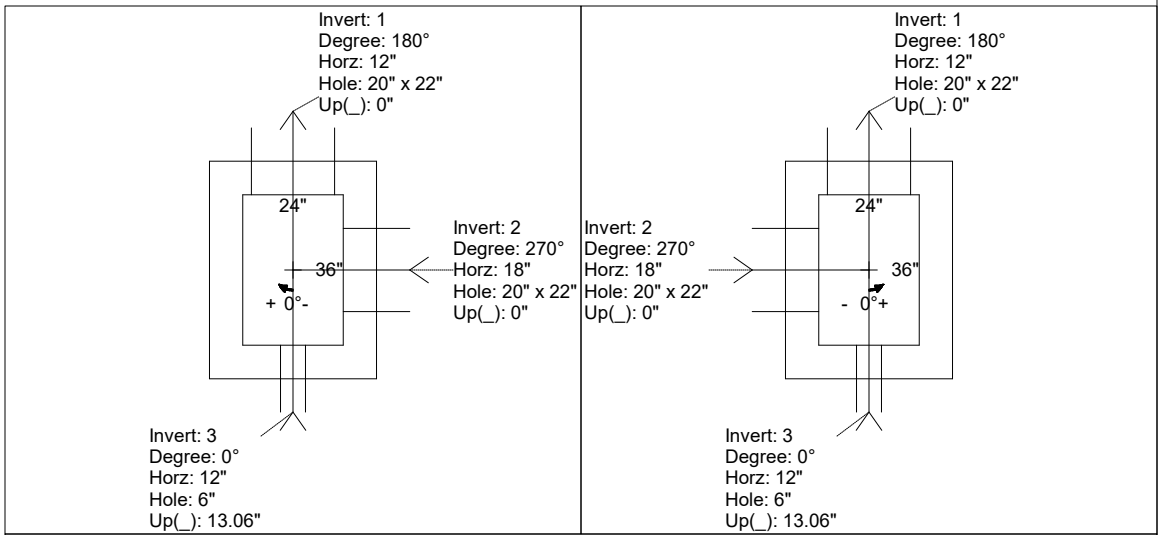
Invert: 1
Degree: 180°
Horz: 12"
Hole: 20" x 22"
Up(_): 0"

24"

36"

+ 0°-

Invert: 2
Degree: 270°
Horz: 18"
Hole: 20" x 22"
Up(_): 0"

Invert: 3
Degree: 0°
Horz: 12"
Hole: 6"
Up(_): 13.06"

Invert: 1
Degree: 180°
Horz: 12"
Hole: 20" x 22"
Up(_): 0"

Invert: 2
Degree: 270°
Horz: 18"
Hole: 20" x 22"
Up(_): 0"

24"

36"

- 0°+

Invert: 3
Degree: 0°
Horz: 12"
Hole: 6"
Up(_): 13.06"